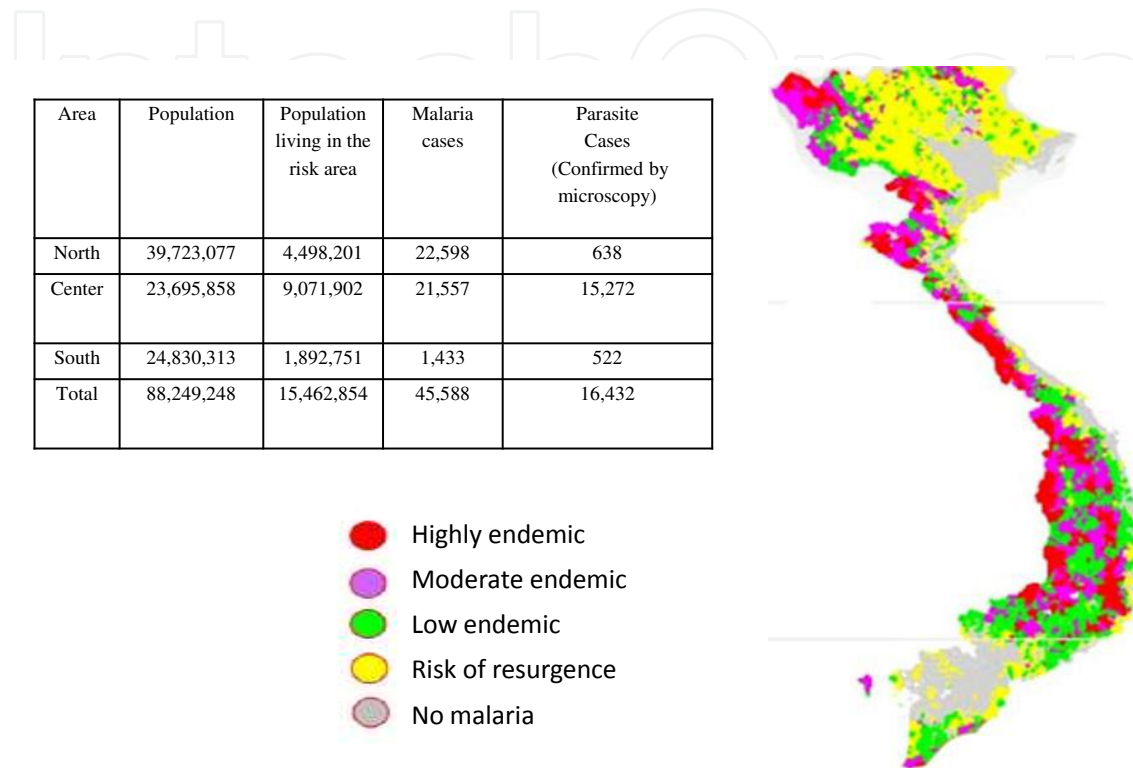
| Area | Population | Population living in the risk area | Malaria cases | Parasite Cases (Confirmed by microscopy) |
|---|---|---|---|---|
| North | 39,723,077 | 4,498,201 | 22,598 | 638 |
| Center | 23,695,858 | 9,071,902 | 21,557 | 15,272 |
| South | 24,830,313 | 1,892,751 | 1,433 | 522 |
| Total | 88,249,248 | 15,462,854 | 45,588 | 16,432 |

Highly endemic
Moderate endemic
Low endemic
Risk of resurgence
No malaria